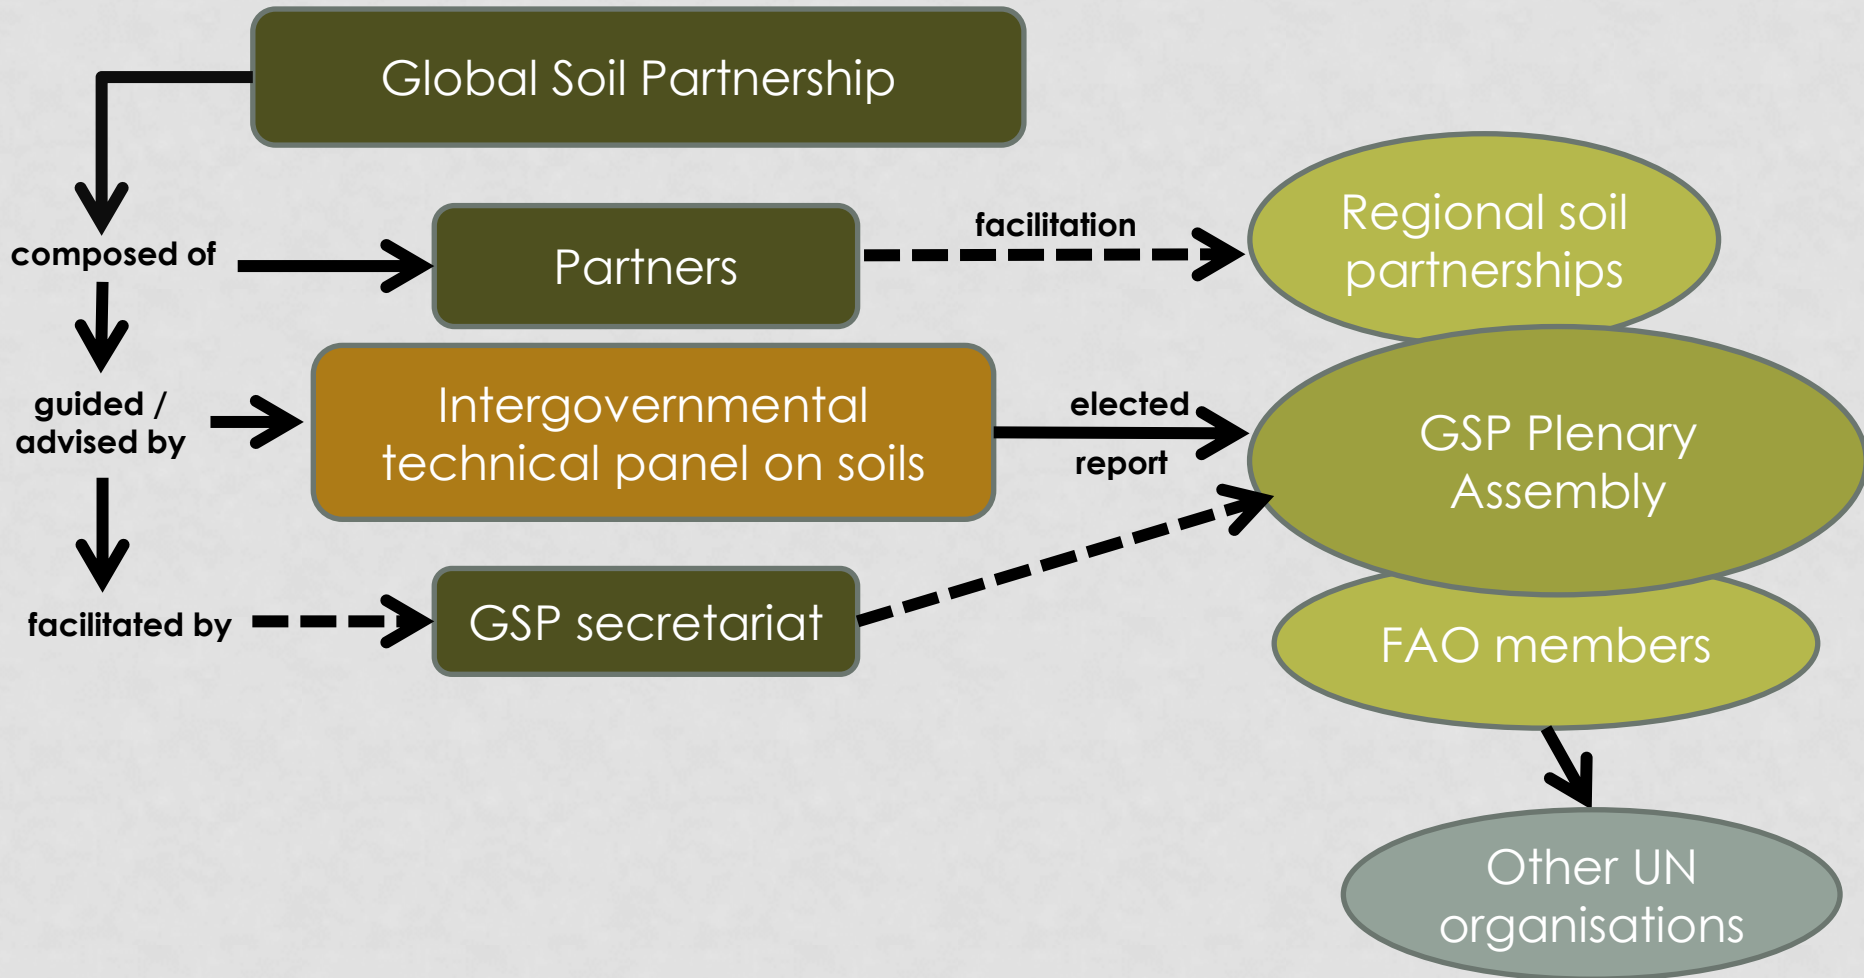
Global Soil Partnership

composed of

Partners

facilitation

Regional soil partnerships

guided / advised by

Intergovernmental technical panel on soils

elected

report

GSP Plenary Assembly

facilitated by

GSP secretariat

FAO members

Other UN organisations